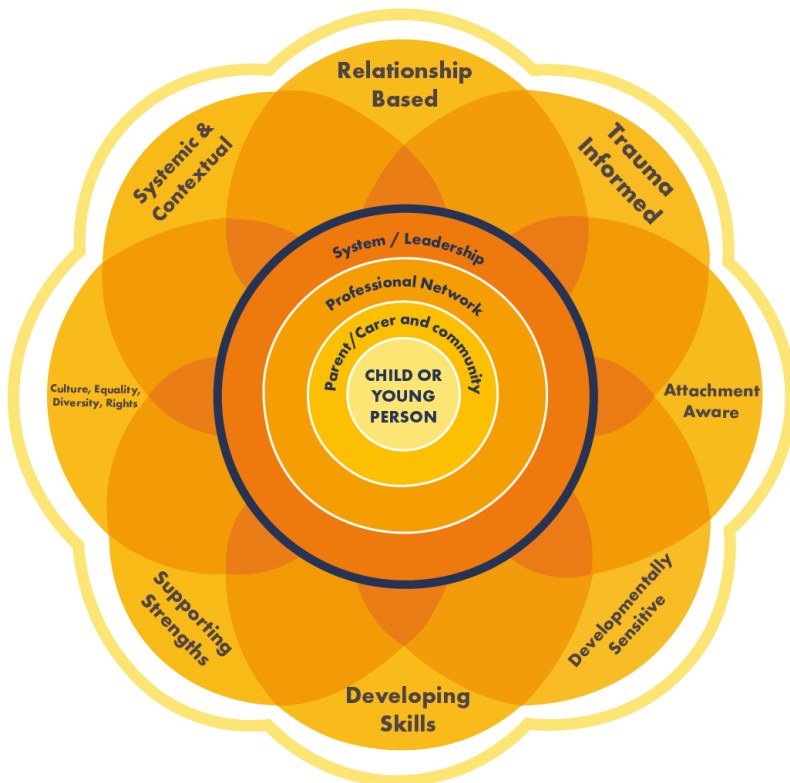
Relationship Based

Trauma Informed

Attachment Aware

Developmentally Sensitive

Developing Skills

Supporting Strengths

Culture, Equality, Diversity, Rights

Systemic & Contextual

System / Leadership

Professional Network

Parent/Carer and community

CHILD OR YOUNG PERSON